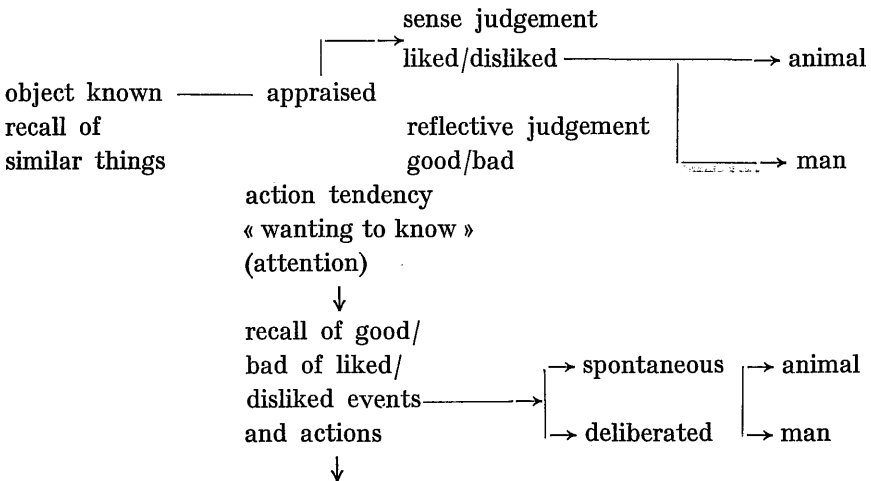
sense judgement
liked/disliked → animal
object known — appraised
recall of similar things
reflective judgement
good/bad → man
action tendency
« wanting to know »
(attention)
↓
recall of good/ bad of liked/ disliked events and actions → spontaneous → animal
→ deliberated → man
↓